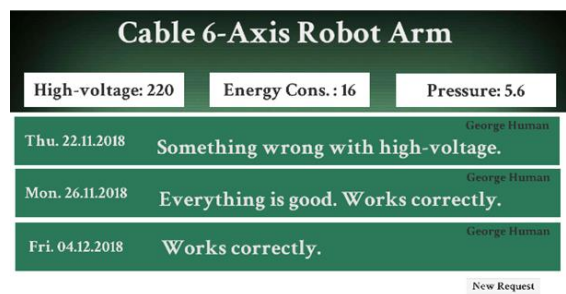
Cable 6-Axis Robot Arm

High-voltage: 220

Energy Cons. : 16

Pressure: 5.6

George Human
Thu. 22.11.2018
Something wrong with high-voltage.

George Human
Mon. 26.11.2018
Everything is good. Works correctly.

George Human
Fri. 04.12.2018
Works correctly.

New Request